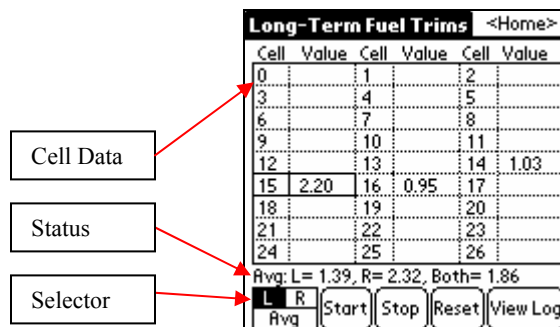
Long-Term Fuel Trims <Home>

| Cell | Value | Cell | Value | Cell | Value |
|---|---|---|---|---|---|
| 0 | | 1 | | 2 | |
| 3 | | 4 | | 5 | |
| 6 | | 7 | | 8 | |
| 9 | | 10 | | 11 | |
| 12 | | 13 | | 14 | 1.03 |
| 15 | 2.20 | 16 | 0.95 | 17 | |
| 18 | | 19 | | 20 | |
| 21 | | 22 | | 23 | |
| 24 | | 25 | | 26 | |

Avg: L= 1.39, R= 2.32, Both= 1.86

L R Avg Start Stop Reset View Log

Cell Data

Status

Selector